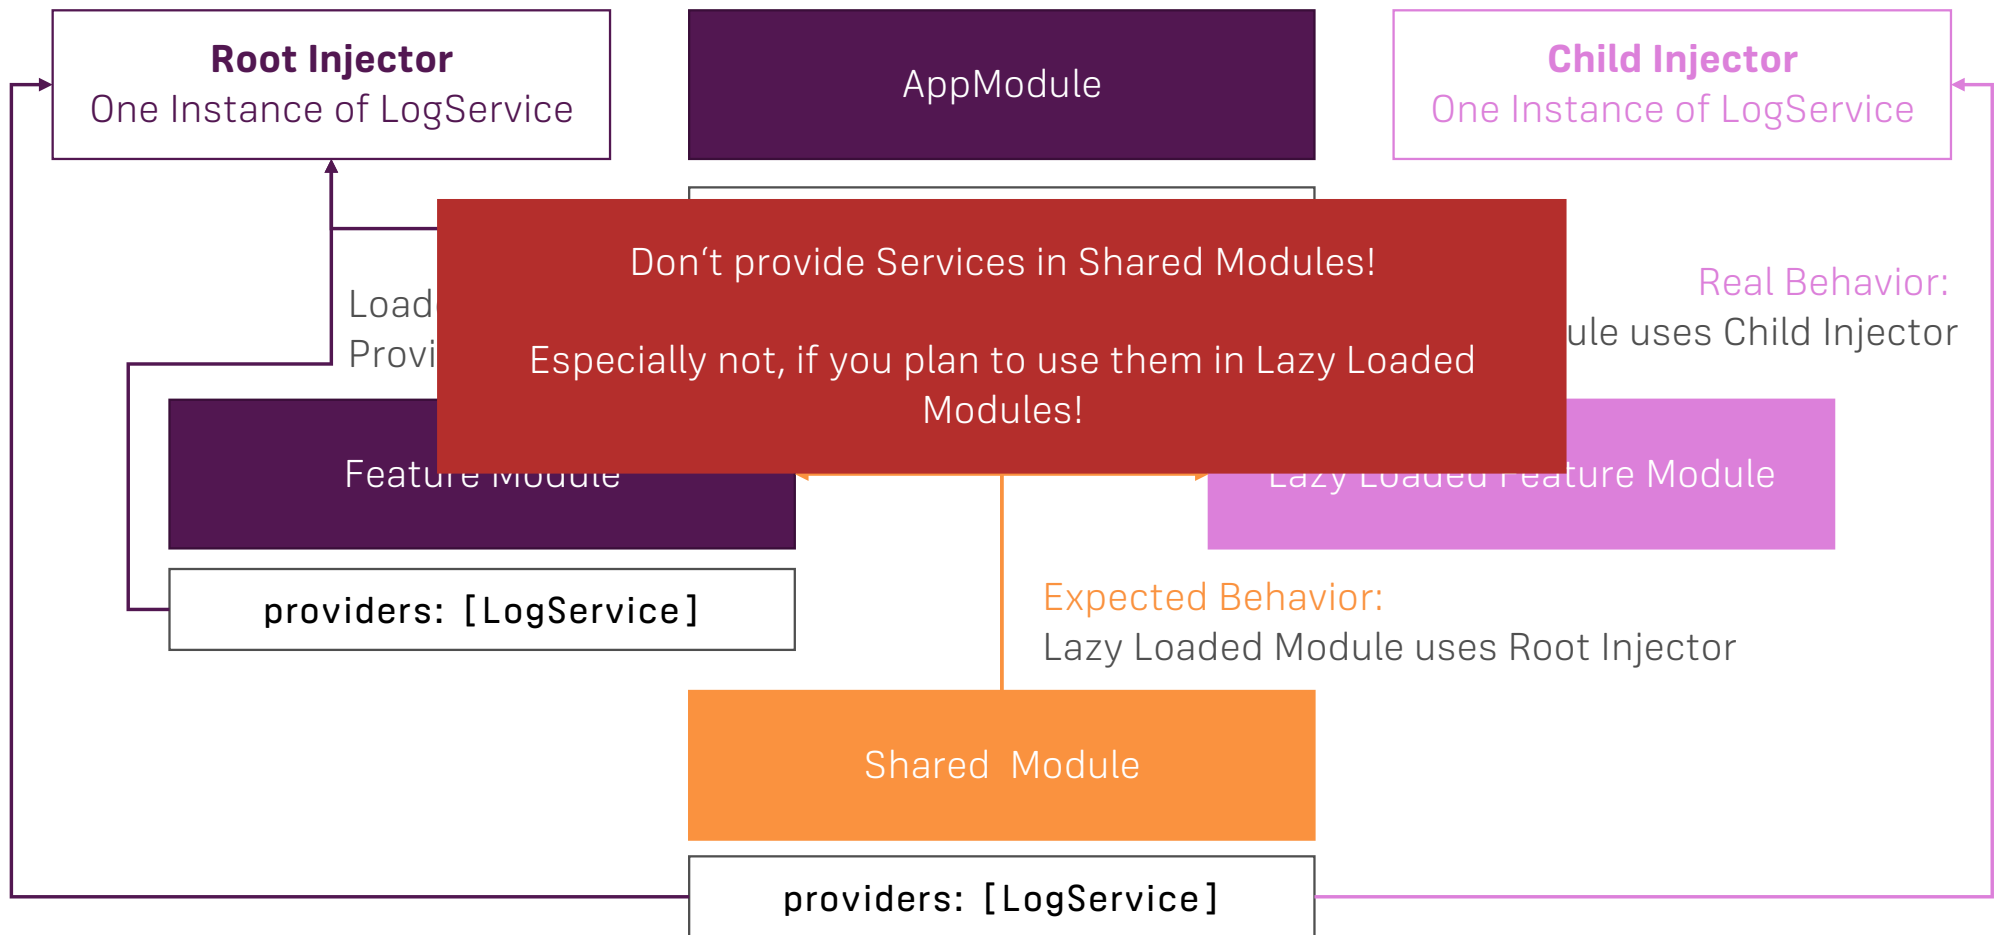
Root Injector
One Instance of LogService

AppModule

Child Injector
One Instance of LogService

Load
Provi

Don‘t provide Services in Shared Modules!

Especially not, if you plan to use them in Lazy Loaded Modules!

Real Behavior:
ule uses Child Injector

Feature Module

Lazy Loaded Feature Module

providers: [LogService]

Expected Behavior:
Lazy Loaded Module uses Root Injector

Shared Module

providers: [LogService]